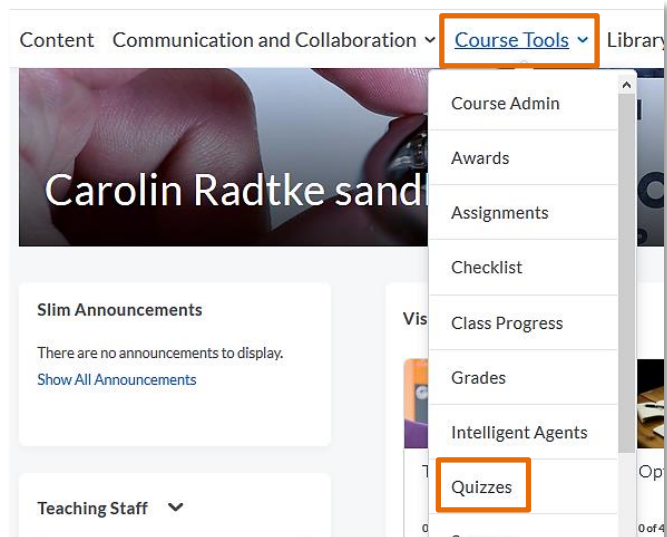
Content Communication and Collaboration Course Tools Library

Carolin Radtke sandb

Course Admin
Awards
Assignments
Checklist
Class Progress
Grades
Intelligent Agents
Quizzes

Slim Announcements

There are no announcements to display.
Show All Announcements

Teaching Staff

Vis

T

Opt

0

0 of 4